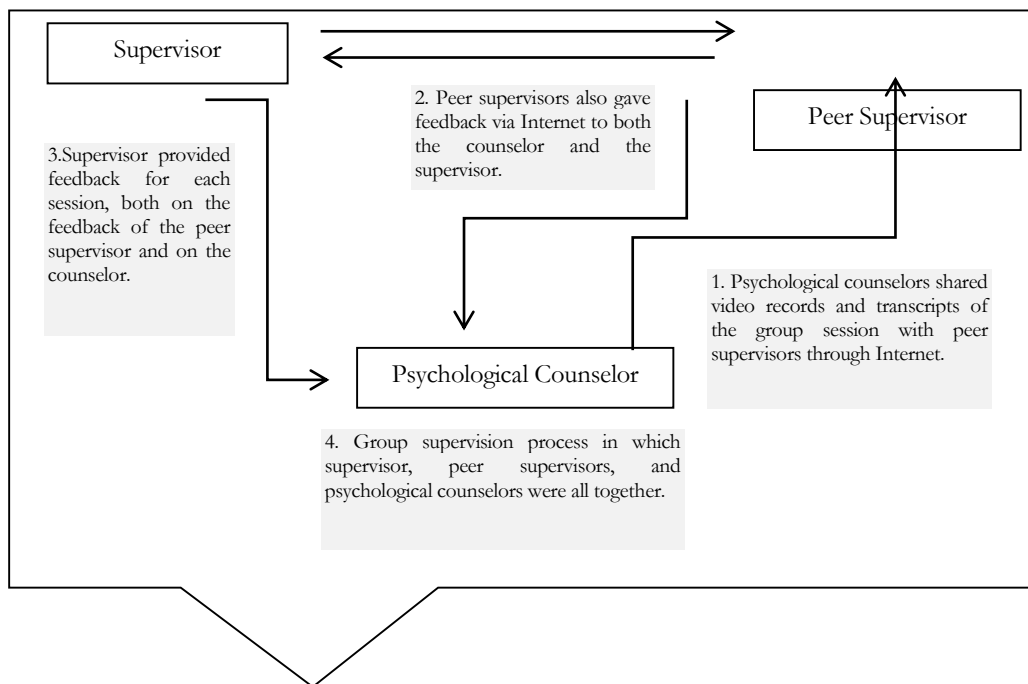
Supervisor

Peer Supervisor

2. Peer supervisors also gave feedback via Internet to both the counselor and the supervisor.

3.Supervisor provided feedback for each session, both on the feedback of the peer supervisor and on the counselor.

1. Psychological counselors shared video records and transcripts of the group session with peer supervisors through Internet.

Psychological Counselor

4. Group supervision process in which supervisor, peer supervisors, and psychological counselors were all together.